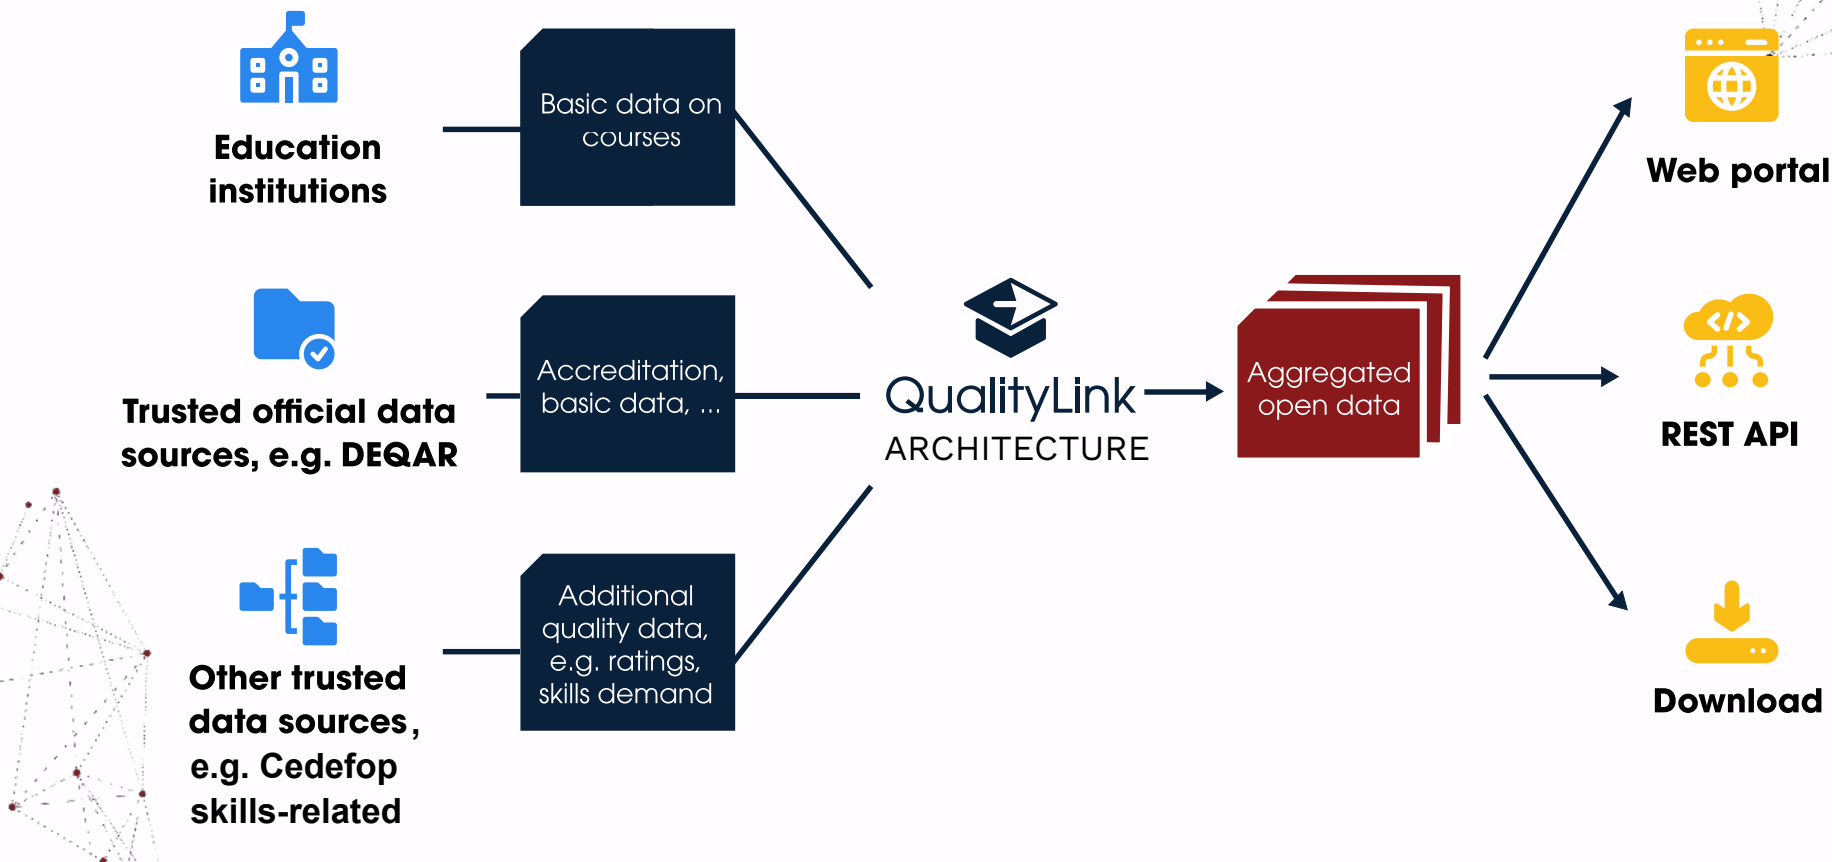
Education institutions

Basic data on courses

Trusted official data sources, e.g. DEQAR

Accreditation, basic data, ...

Other trusted data sources, e.g. Cedefop skills-related

Additional quality data, e.g. ratings, skills demand

QualityLink ARCHITECTURE

Aggregated open data

Web portal

REST API

Download